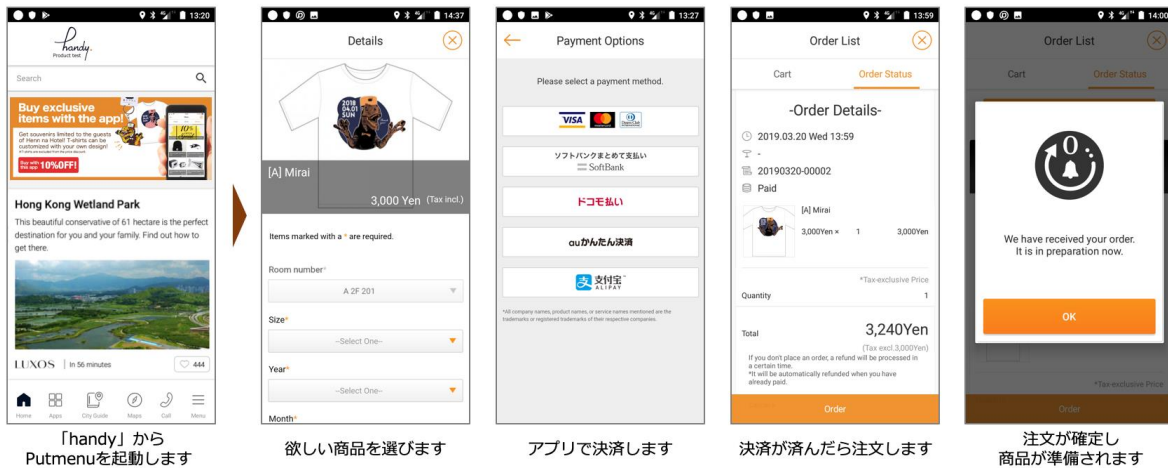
13:20

handy.
Product test

Search

Buy exclusive items with the app!
Get souvenirs limited to the guests of Henn na Hotel! T-shirts can be customized with your own design!
Buy with this app 10%OFF!

Hong Kong Wetland Park
This beautiful conservative of 61 hectare is the perfect destination for you and your family. Find out how to get there.

LUXOS | in 56 minutes 444

Home Apps City Guide Maps Call Menu

「handy」から Putmenuを起動します

14:37
Details
2018 04.01 SUN
[A] Mirai
3,000 Yen (Tax incl.)
Items marked with a * are required.
Room number*
A 2F 201
Size*
--Select One--
Year*
--Select One--
Month*

欲しい商品を選びます

13:27
Payment Options
Please select a payment method.
VISA
ソフトバンクまとめて支払い SoftBank
ドコモ払い
auかんたん決済
支付宝 ALIPAY
*All company names, product names, or service names mentioned are the trademarks or registered trademarks of their respective companies.

アプリで決済します

13:59
Order List
Cart Order Status
-Order Details-
2019.03.20 Wed 13:59
-
20190320-00002
Paid
[A] Mirai
3,000Yen × 1 3,000Yen
*Tax-exclusive Price
Quantity 1
Total 3,240Yen
(Tax excl.3,000Yen)
If you don't place an order, a refund will be processed in a certain time.
*It will be automatically refunded when you have already paid.
Order

決済が済んだら注文します

14:00
Order List
Cart Order Status
We have received your order. It is in preparation now.
OK
*Tax-exclusive Price
Order

注文が確定し 商品が準備されます